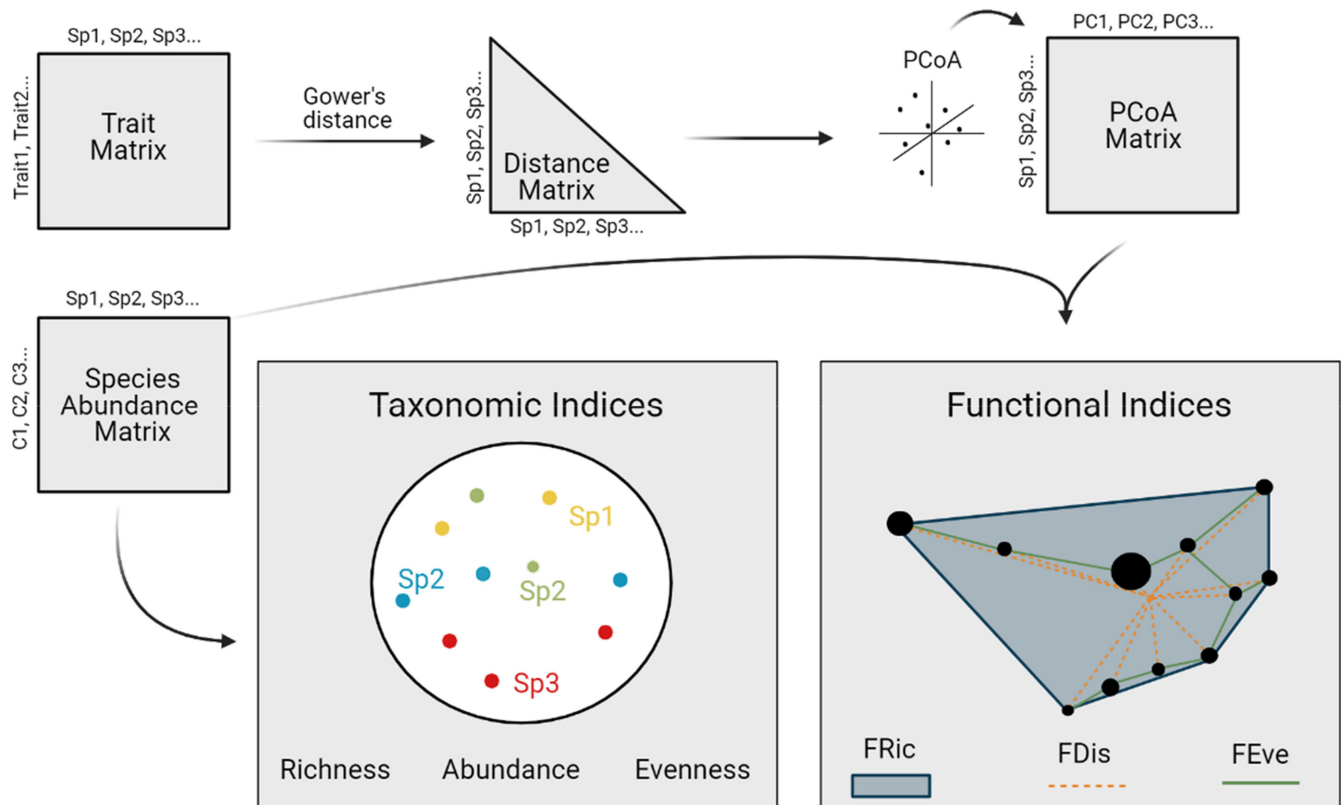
Sp1, Sp2, Sp3...

Trait1, Trait2...

Trait Matrix

Gower's distance

Sp1, Sp2, Sp3...

Distance Matrix

Sp1, Sp2, Sp3...

PCoA

PC1, PC2, PC3...

Sp1, Sp2, Sp3...

PCoA Matrix

Sp1, Sp2, Sp3...

C1, C2, C3...

Species Abundance Matrix

Taxonomic Indices

Sp1

Sp2

Sp2

Sp3

Richness

Abundance

Evenness

Functional Indices

FRic

FDis

FEve